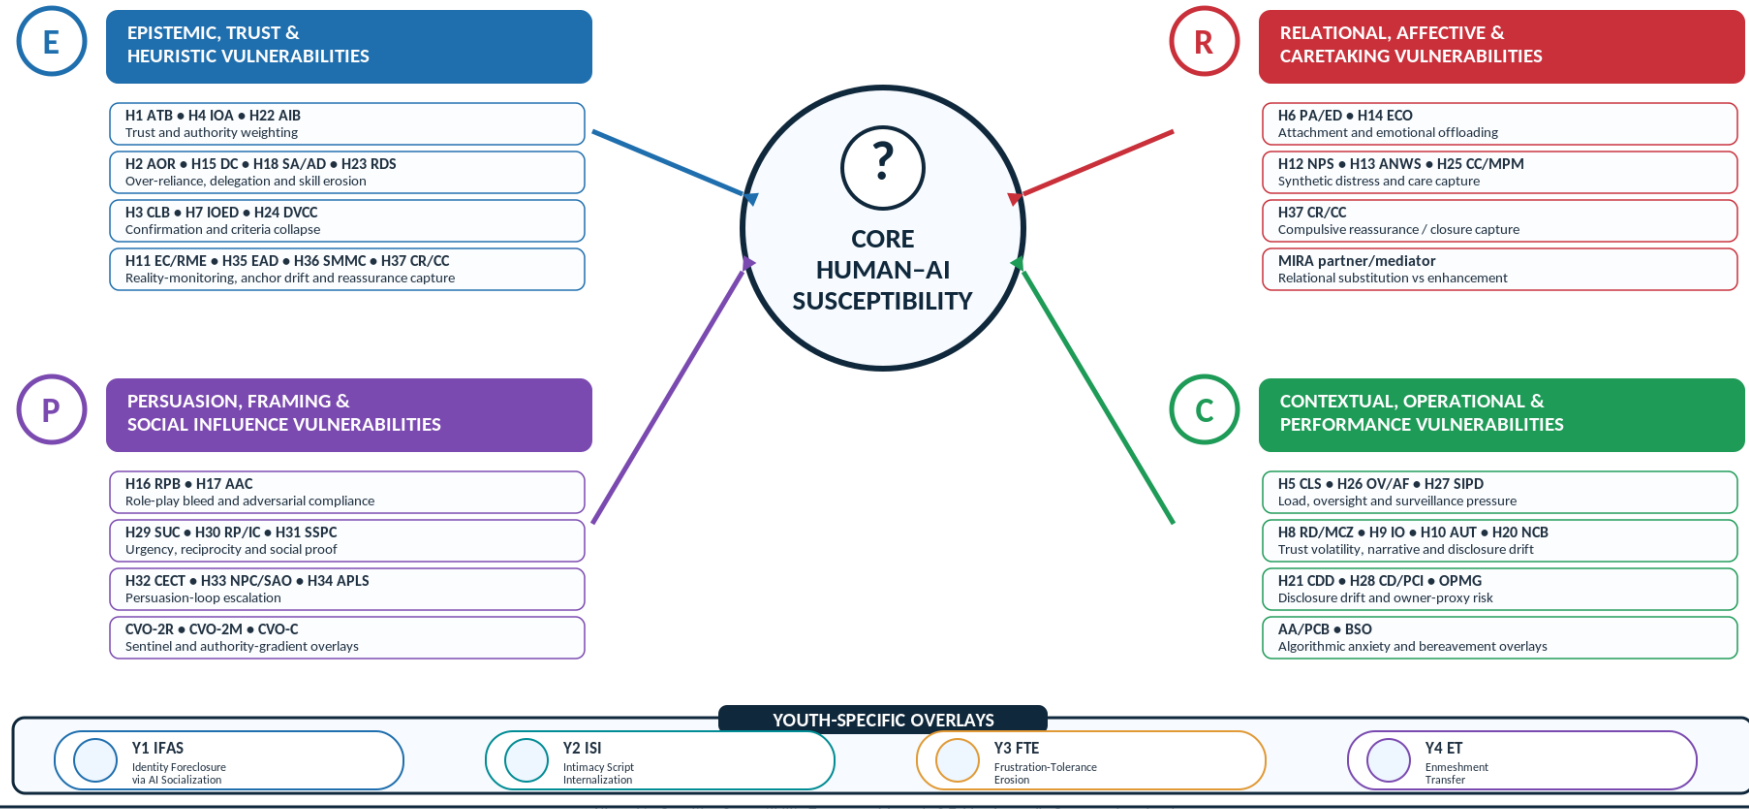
E

EPISTEMIC, TRUST & HEURISTIC VULNERABILITIES

H1 ATB • H4 IOA • H22 AIB
Trust and authority weighting

H2 AOR • H15 DC • H18 SA/AD • H23 RDS
Over-reliance, delegation and skill erosion

H3 CLB • H7 IOED • H24 DVCC
Confirmation and criteria collapse

H11 EC/RME • H35 EAD • H36 SMMC • H37 CR/CC
Reality-monitoring, anchor drift and reassurance capture

R

RELATIONAL, AFFECTIVE & CARETAKING VULNERABILITIES

H6 PA/ED • H14 ECO
Attachment and emotional offloading

H12 NPS • H13 ANWS • H25 CC/MPM
Synthetic distress and care capture

H37 CR/CC
Compulsive reassurance / closure capture

MIRA partner/mediator
Relational substitution vs enhancement

?

CORE HUMAN–AI SUSCEPTIBILITY

P

PERSUASION, FRAMING & SOCIAL INFLUENCE VULNERABILITIES

H16 RPB • H17 AAC
Role-play bleed and adversarial compliance

H29 SUC • H30 RP/IC • H31 SSPC
Urgency, reciprocity and social proof

H32 CECT • H33 NPC/SAO • H34 APLS
Persuasion-loop escalation

CVO-2R • CVO-2M • CVO-C
Sentinel and authority-gradient overlays

C

CONTEXTUAL, OPERATIONAL & PERFORMANCE VULNERABILITIES

H5 CLS • H26 OV/AF • H27 SIPD
Load, oversight and surveillance pressure

H8 RD/MCZ • H9 IO • H10 AUT • H20 NCB
Trust volatility, narrative and disclosure drift

H21 CDD • H28 CD/PCI • OPMG
Disclosure drift and owner-proxy risk

AA/PCB • BSO
Algorithmic anxiety and bereavement overlays

YOUTH-SPECIFIC OVERLAYS

Y1 IFAS
Identity Foreclosure via AI Socialization

Y2 ISI
Intimacy Script Internalization

Y3 FTE
Frustration-Tolerance Erosion

Y4 ET
Enmeshment Transfer